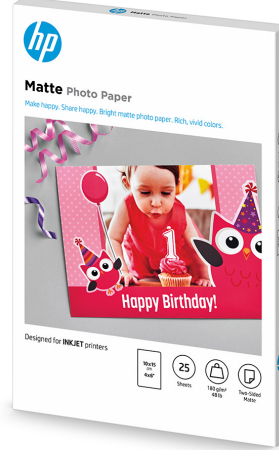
hp

Matte Photo Paper

Make happy. Share happy. Bright matte photo paper. Rich, vivid colors.

1

Happy Birthday!

Designed for INKJET printers

10x15 cm 4x6"

25 Sheets

180 g/m² 48 lb

Two-Sided Matte